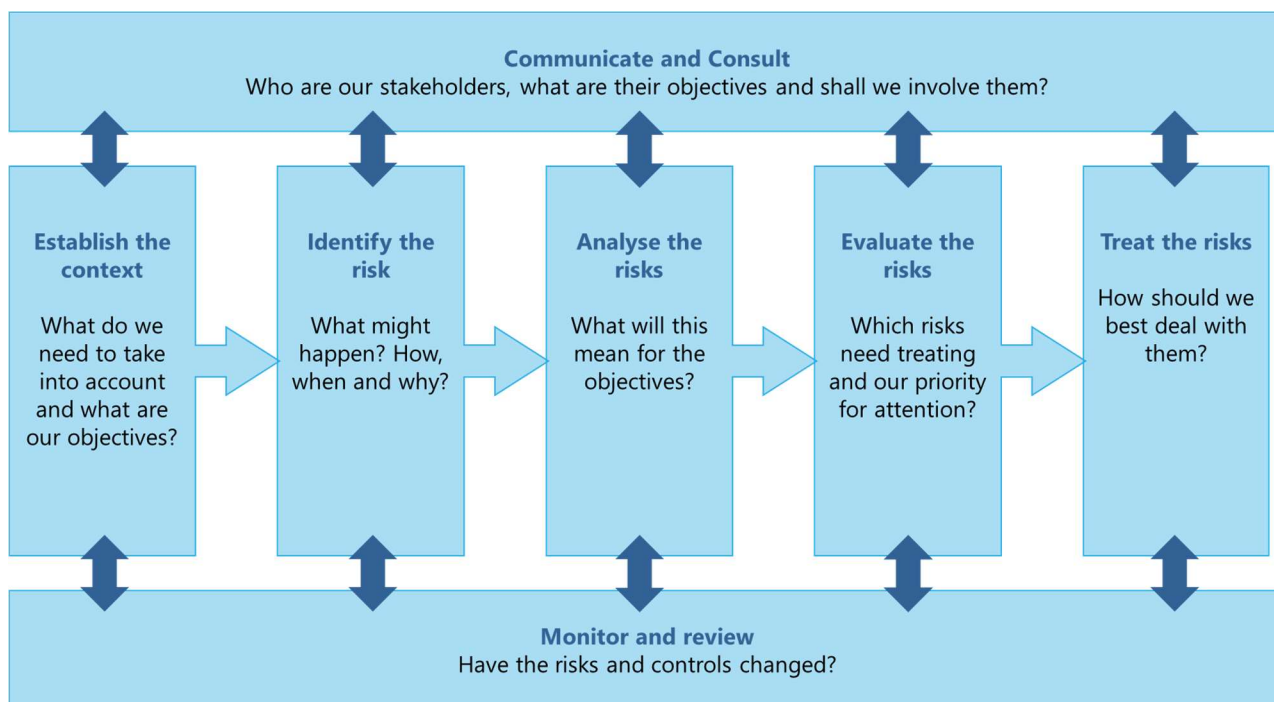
Communicate and Consult
Who are our stakeholders, what are their objectives and shall we involve them?

Establish the context

What do we need to take into account and what are our objectives?

Identify the risk

What might happen? How, when and why?

Analyse the risks

What will this mean for the objectives?

Evaluate the risks

Which risks need treating and our priority for attention?

Treat the risks

How should we best deal with them?

Monitor and review
Have the risks and controls changed?